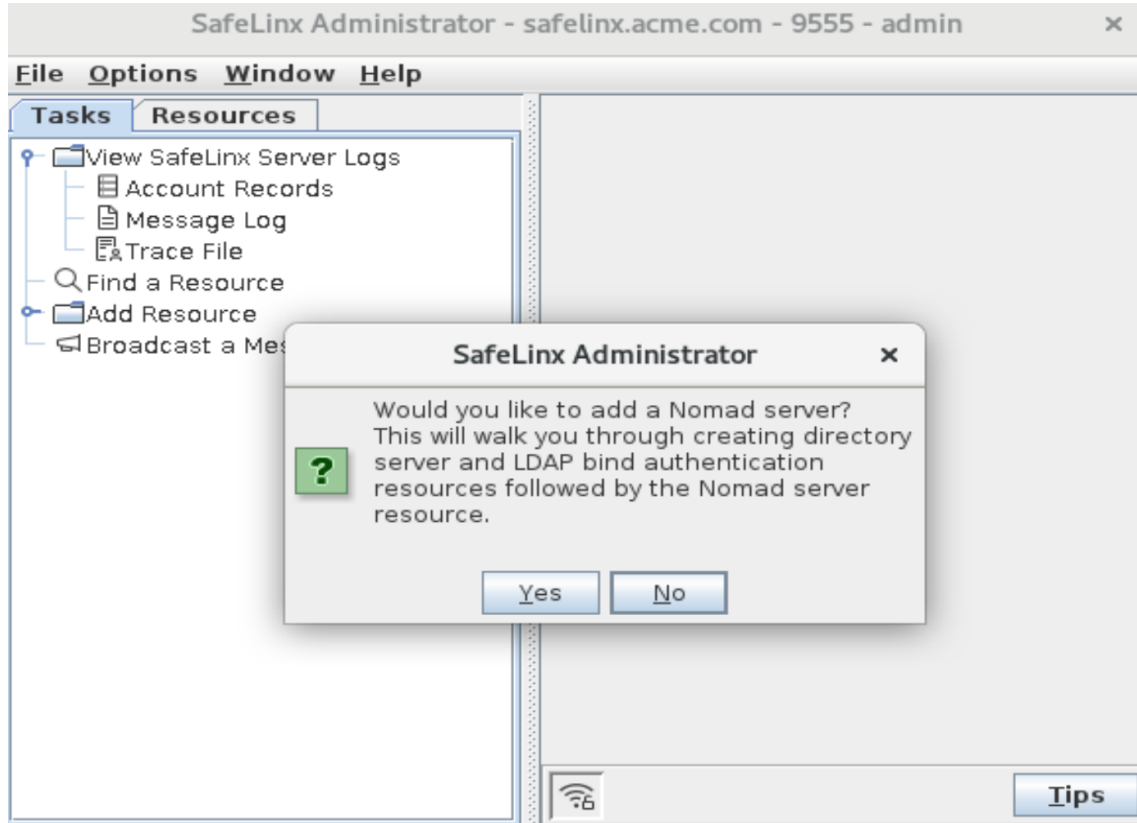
SafeLinx Administrator - safelinx.acme.com - 9555 - admin ×

File Options Window Help

Tasks Resources

View SafeLinx Server Logs
Account Records
Message Log
Trace File
Find a Resource
Add Resource
Broadcast a Mes

SafeLinx Administrator ×

?

Would you like to add a Nomad server? This will walk you through creating directory server and LDAP bind authentication resources followed by the Nomad server resource.

Yes No

Tips